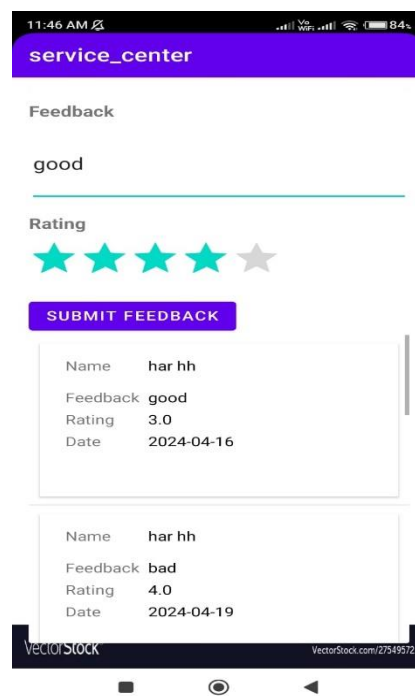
11:46 AM
Vo WiFi 84

service_center

Feedback

good

Rating

SUBMIT FEEDBACK

| Name | har hh |
|---|---|
| Feedback | good |
| Rating | 3.0 |
| Date | 2024-04-16 |

| Name | har hh |
|---|---|
| Feedback | bad |
| Rating | 4.0 |
| Date | 2024-04-19 |

VectorStock

VectorStock.com/2754957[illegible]